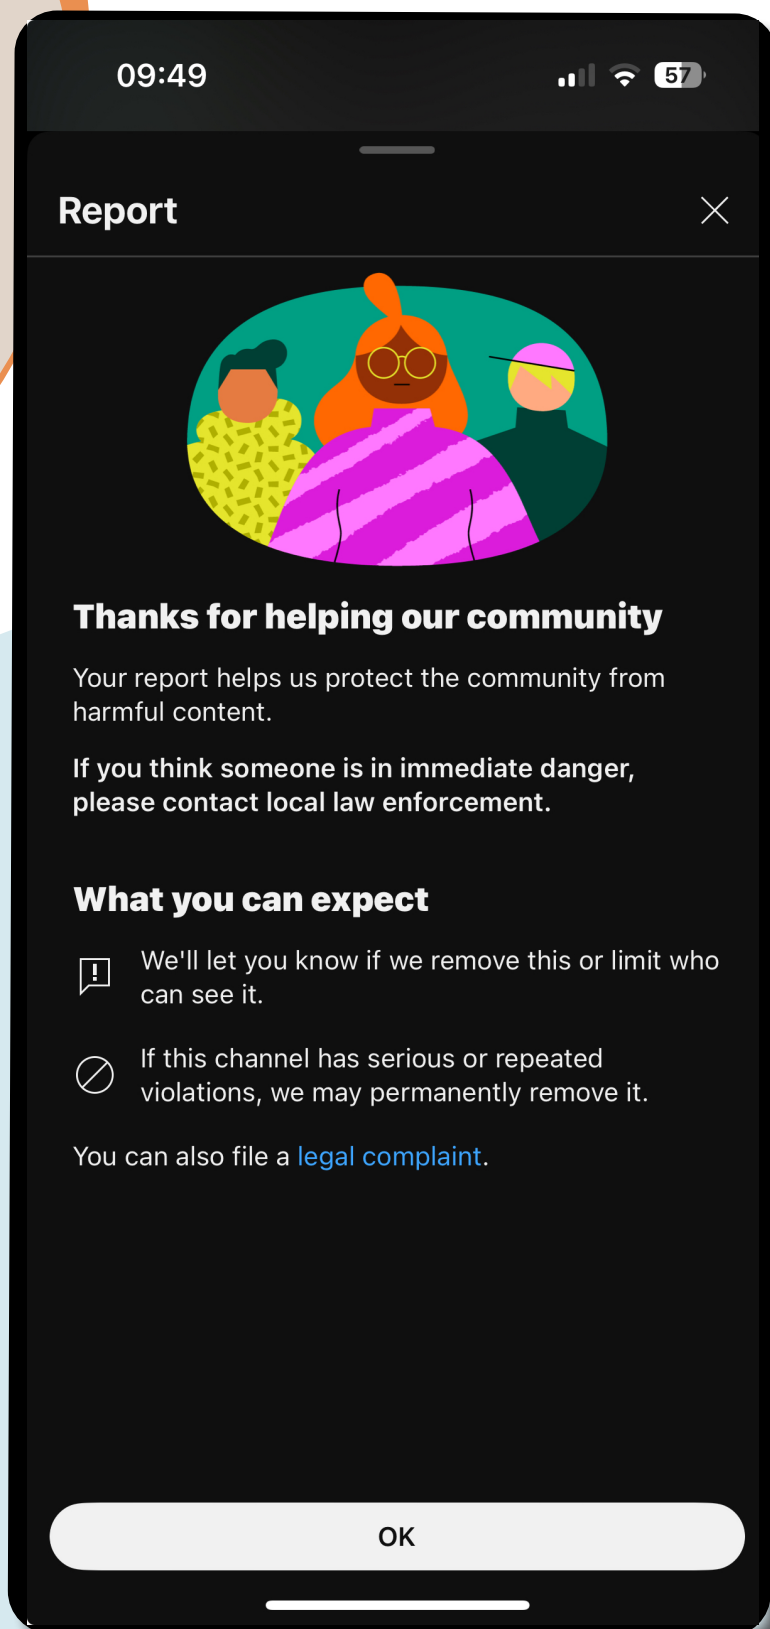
09:49

57

Report

Thanks for helping our community

Your report helps us protect the community from harmful content.

If you think someone is in immediate danger, please contact local law enforcement.

What you can expect

We'll let you know if we remove this or limit who can see it.

If this channel has serious or repeated violations, we may permanently remove it.

You can also file a legal complaint.

OK